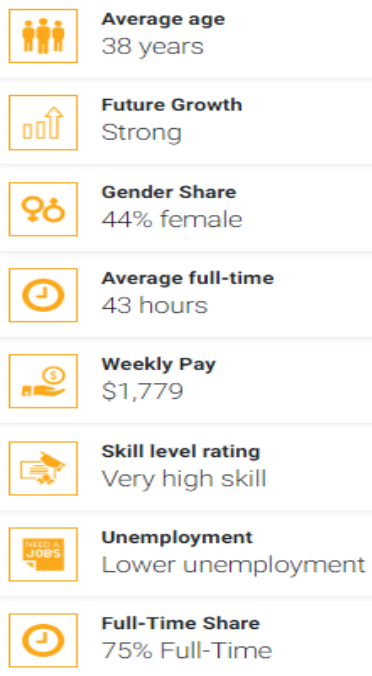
Average age
38 years

Future Growth
Strong

Gender Share
44% female

Average full-time
43 hours

Weekly Pay
$1,779

Skill level rating
Very high skill

NEED A JOBS

Unemployment
Lower unemployment

Full-Time Share
75% Full-Time